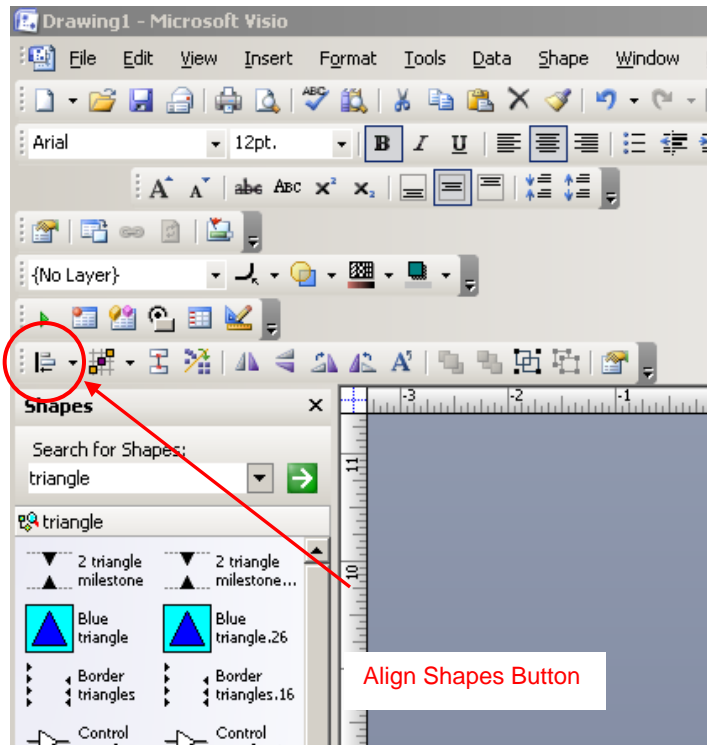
Drawing1 - Microsoft Visio

File Edit View Insert Format Tools Data Shape Window

Arial 12pt.

{No Layer}

Shapes ×

Search for Shapes:

triangle

triangle

2 triangle milestone

2 triangle milestone...

Blue triangle

Blue triangle.26

Border triangles

Border triangles.16

Control

Control

-3 -2 -1

11

10

Align Shapes Button